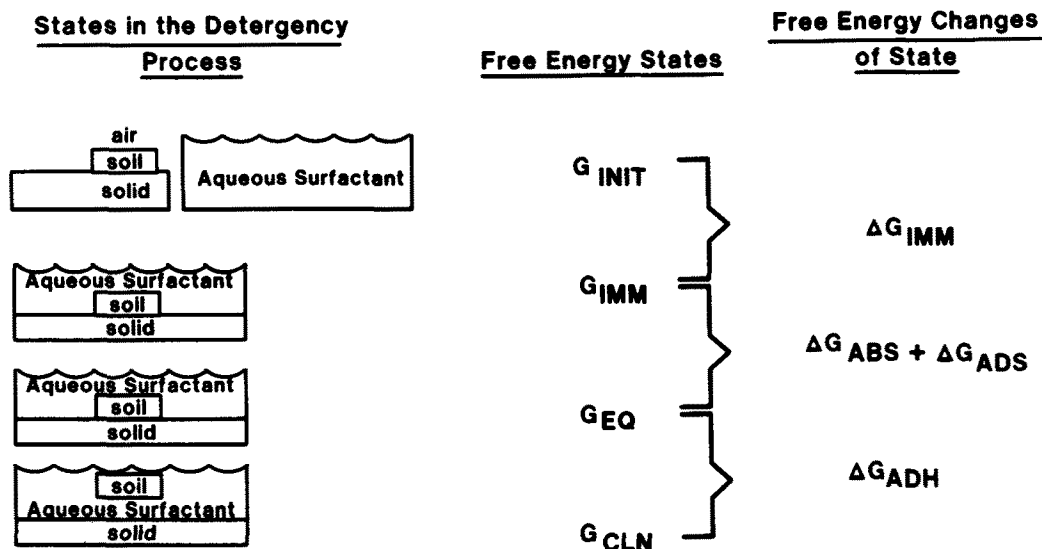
States in the Detergency Process

Free Energy States

Free Energy Changes of State

air
soil
solid
Aqueous Surfactant

$G_{INIT}$

$\Delta G_{IMM}$

Aqueous Surfactant
soil
solid

$G_{IMM}$

$\Delta G_{ABS} + \Delta G_{ADS}$

Aqueous Surfactant
soil
solid

$G_{EQ}$

$\Delta G_{ADH}$

soil
Aqueous Surfactant
solid

$G_{CLN}$